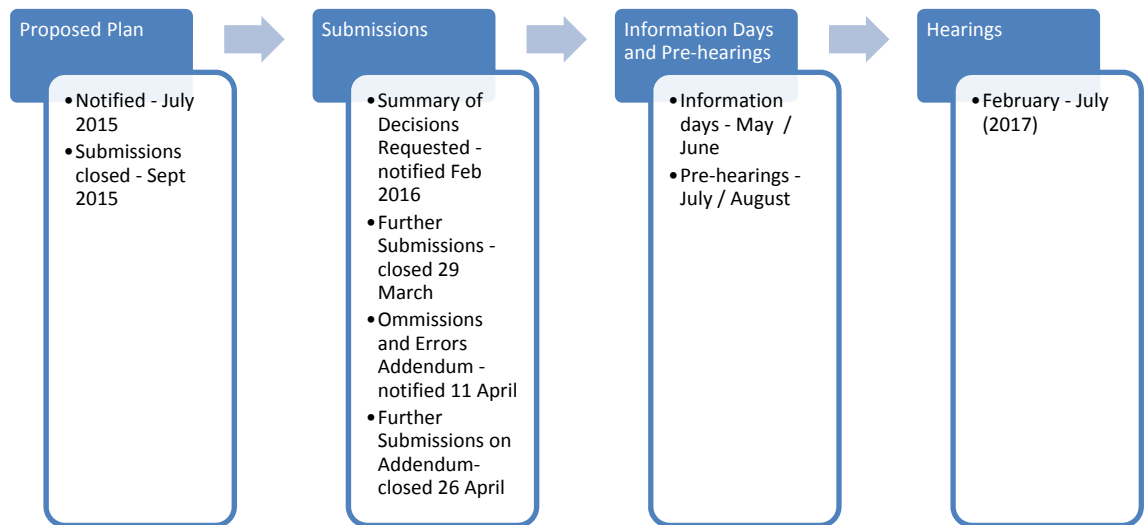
Proposed Plan

• Notified - July 2015
• Submissions closed - Sept 2015

Submissions

• Summary of Decisions Requested - notified Feb 2016
• Further Submissions - closed 29 March
• Ommissions and Errors Addendum - notified 11 April
• Further Submissions on Addendum- closed 26 April

Information Days and Pre-hearings

• Information days - May / June
• Pre-hearings - July / August

Hearings

• February - July (2017)